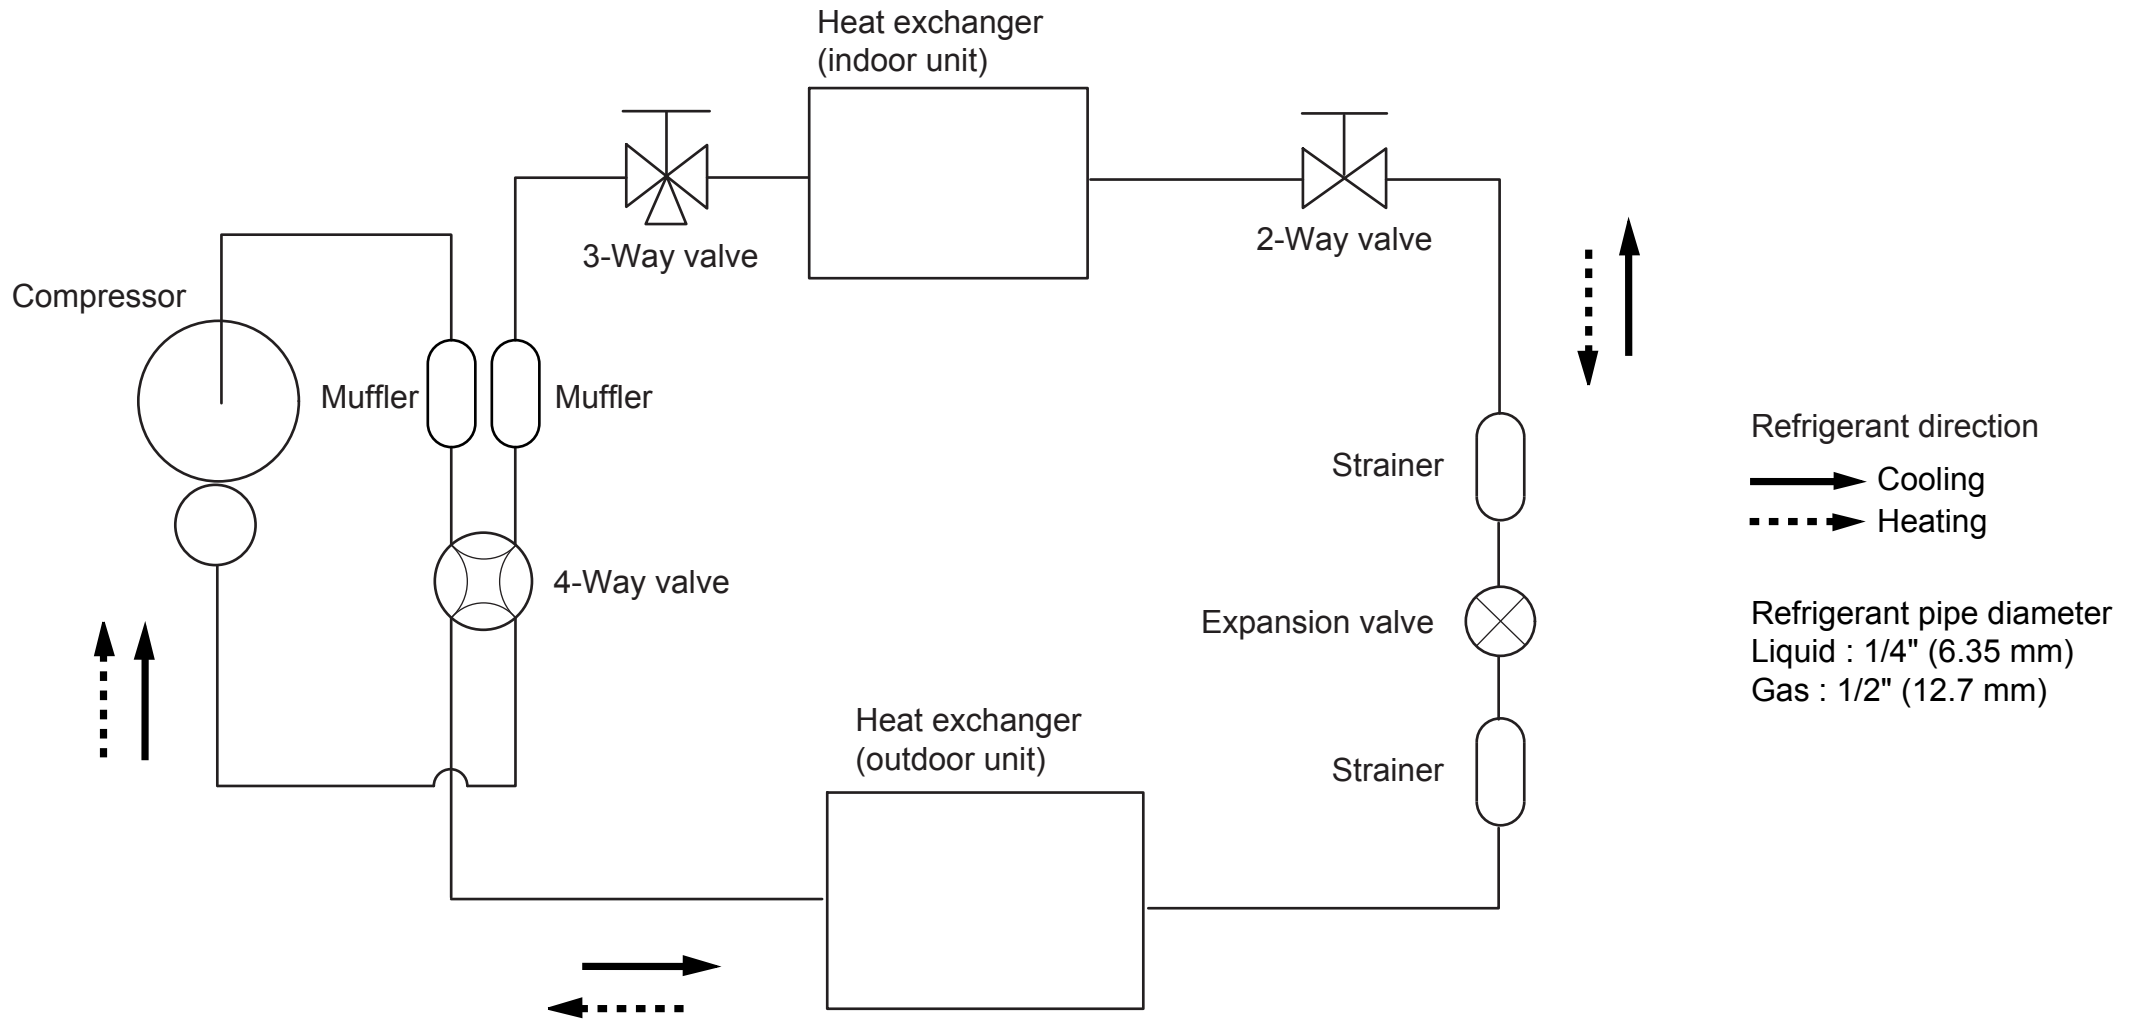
Heat exchanger
(indoor unit)

3-Way valve

2-Way valve

Compressor

Muffler

Muffler

Refrigerant direction
Cooling
Heating

Strainer

4-Way valve

Expansion valve

Refrigerant pipe diameter
Liquid : 1/4" (6.35 mm)
Gas : 1/2" (12.7 mm)

Heat exchanger
(outdoor unit)

Strainer